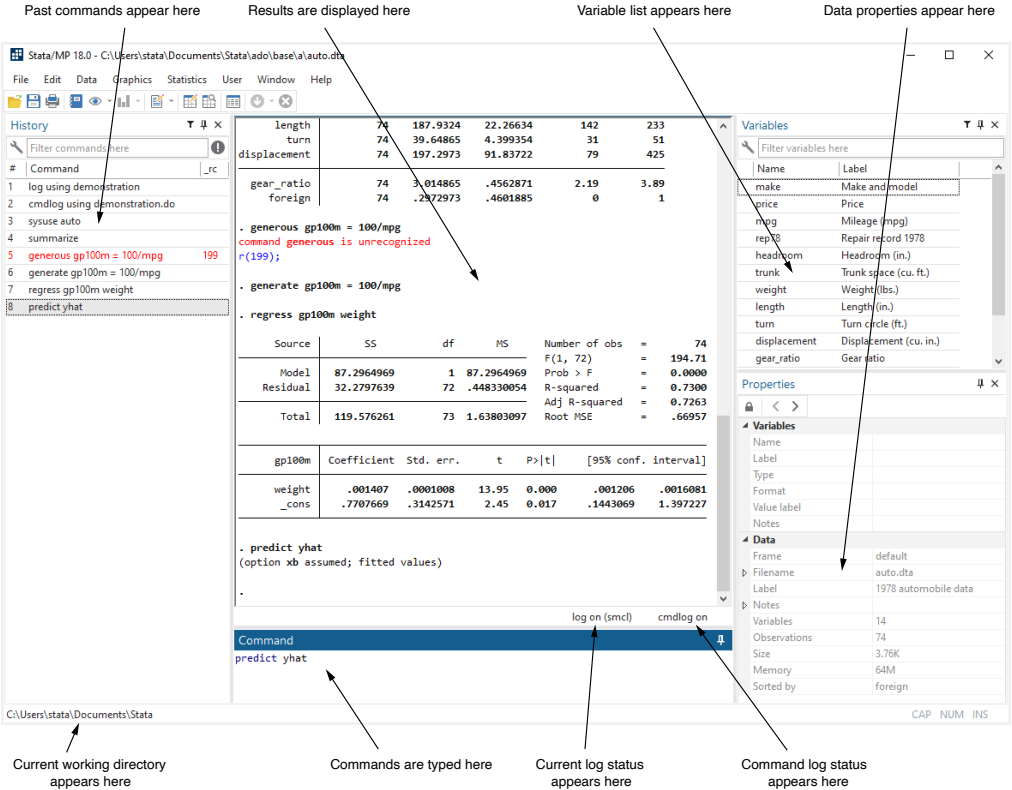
Past commands appear here

Results are displayed here

Variable list appears here

Data properties appear here

Stata/MP 18.0 - C:\Users\stata\Documents\Stata\ado\base\a\auto.dta

File Edit Data Graphics Statistics User Window Help

History

Filter commands here

| # | Command | _rc |
|---|---|---|
| 1 | log using demonstration | |
| 2 | cmdlog using demonstration.do | |
| 3 | sysuse auto | |
| 4 | summarize | |
| 5 | generous gp100m = 100/mpg | 199 |
| 6 | generate gp100m = 100/mpg | |
| 7 | regress gp100m weight | |
| 8 | predict yhat | |

| | | | | | |
|---|---|---|---|---|---|
| length | 74 | 187.9324 | 22.26634 | 142 | 233 |
| turn | 74 | 39.64865 | 4.399354 | 31 | 51 |
| displacement | 74 | 197.2973 | 91.83722 | 79 | 425 |
| gear_ratio | 74 | 3.014865 | .4562871 | 2.19 | 3.89 |
| foreign | 74 | .2972973 | .4601885 | 0 | 1 |

. generous gp100m = 100/mpg
command generous is unrecognized
r(199);

. generate gp100m = 100/mpg

. regress gp100m weight

| Source | SS | df | MS |
|---|---|---|---|
| Model | 87.2964969 | 1 | 87.2964969 |
| Residual | 32.2797639 | 72 | .448330054 |
| Total | 119.576261 | 73 | 1.63803097 |

Number of obs = 74
F(1, 72) = 194.71
Prob > F = 0.0000
R-squared = 0.7300
Adj R-squared = 0.7263
Root MSE = .66957

| gp100m | Coefficient | Std. err. | t | P>\|t\| | [95% conf. interval] | |
|---|---|---|---|---|---|---|
| weight | .001407 | .0001008 | 13.95 | 0.000 | .001206 | .0016081 |
| _cons | .7707669 | .3142571 | 2.45 | 0.017 | .1443069 | 1.397227 |

. predict yhat
(option xb assumed; fitted values)

.

log on (smcl) cmdlog on

Command

predict yhat

Variables

Filter variables here

| Name | Label |
|---|---|
| make | Make and model |
| price | Price |
| mpg | Mileage (mpg) |
| rep78 | Repair record 1978 |
| headroom | Headroom (in.) |
| trunk | Trunk space (cu. ft.) |
| weight | Weight (lbs.) |
| length | Length (in.) |
| turn | Turn circle (ft.) |
| displacement | Displacement (cu. in.) |
| gear_ratio | Gear ratio |

Properties

Variables
Name
Label
Type
Format
Value label
Notes

Data
Frame default
Filename auto.dta
Label 1978 automobile data
Notes
Variables 14
Observations 74
Size 3.76K
Memory 64M
Sorted by foreign

C:\Users\stata\Documents\Stata

CAP NUM INS

Current working directory appears here

Commands are typed here

Current log status appears here

Command log status appears here